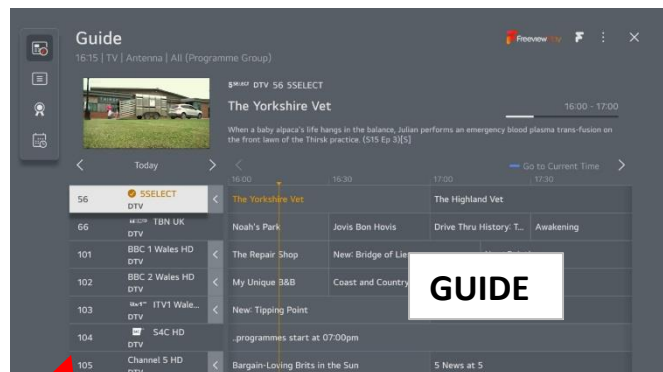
Guide
16:15 | TV | Antenna | All (Programme Group)

Freeview Play

5SELECT DTV 56 5SELECT
The Yorkshire Vet
16:00 - 17:00
When a baby alpaca's life hangs in the balance, Julian performs an emergency blood plasma trans-fusion on the front lawn of the Thirsk practice. (S15 Ep 3)[S]

Today
Go to Current Time
16:00 16:30 17:00 17:30

| | | | | | |
|---|---|---|---|---|---|
| 56 | 5SELECT DTV | The Yorkshire Vet | | The Highland Vet | |
| 66 | TBN UK DTV | Noah's Park | Jovis Bon Hovis | Drive Thru History: T... | Awakening |
| 101 | BBC 1 Wales HD DTV | The Repair Shop | New: Bridge of Lie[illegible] | | |
| 102 | BBC 2 Wales HD DTV | My Unique B&B | Coast and Country | | |
| 103 | ITV1 Wale... DTV | New: Tipping Point | | | |
| 104 | S4C HD | ..programmes start at 07:00pm | | | |
| 105 | Channel 5 HD DTV | Bargain-Loving Brits in the Sun | | 5 News at 5 | |

GUIDE